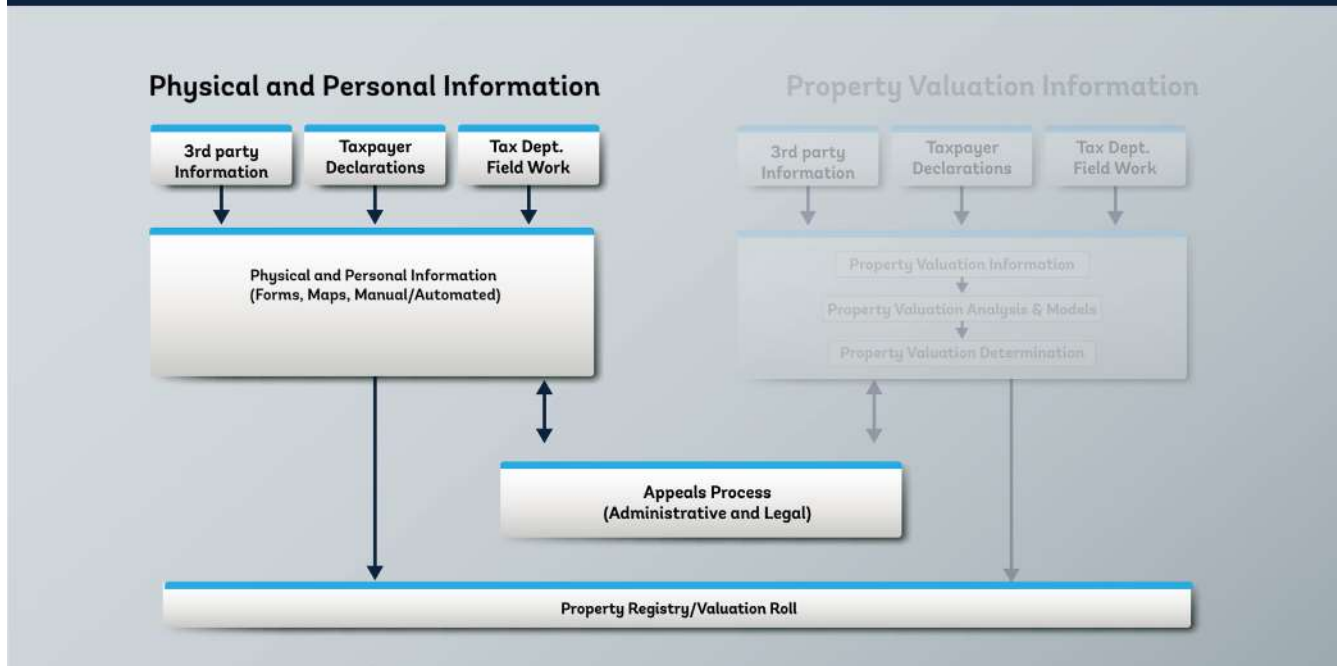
Physical and Personal Information

3rd party Information

Taxpayer Declarations

Tax Dept. Field Work

Physical and Personal Information (Forms, Maps, Manual/Automated)

Property Valuation Information

3rd party Information

Taxpayer Declarations

Tax Dept. Field Work

Property Valuation Information

Property Valuation Analysis & Models

Property Valuation Determination

Appeals Process (Administrative and Legal)

Property Registry/Valuation Roll